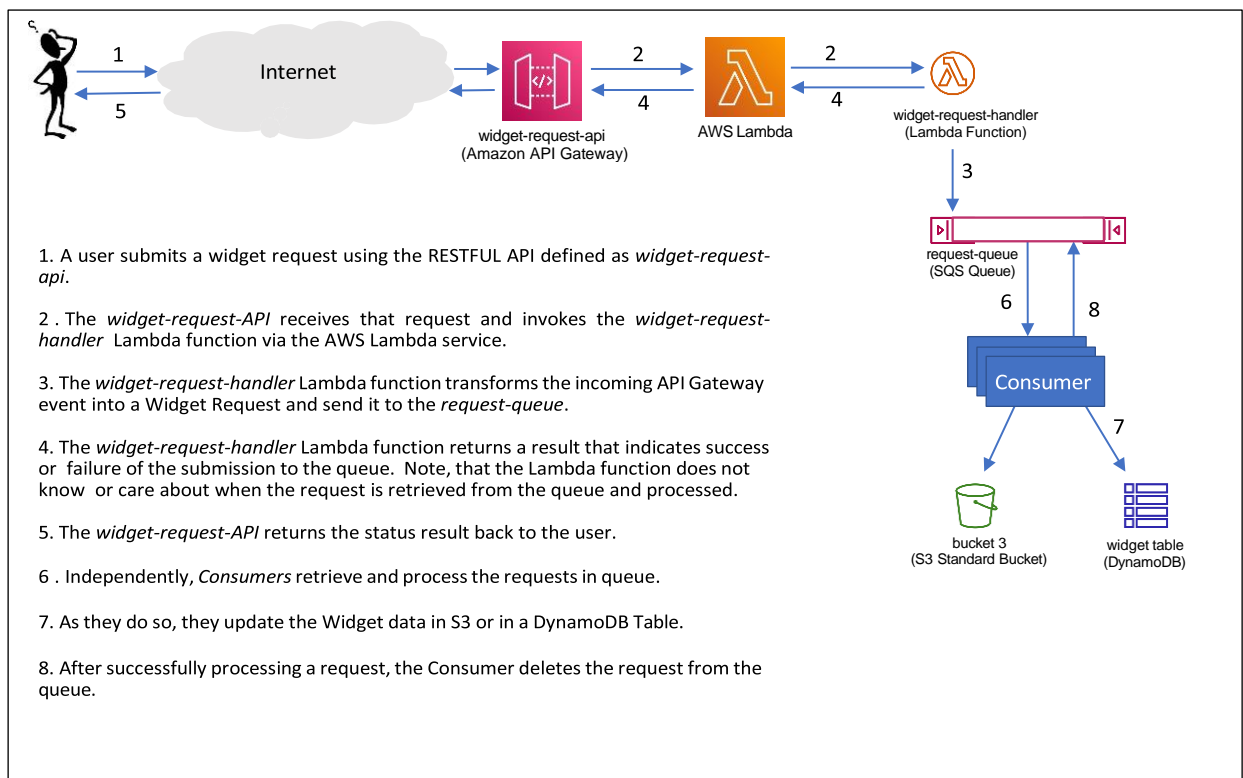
1
5
Internet
2
4
widget-request-api
(Amazon API Gateway)
AWS Lambda
2
4
widget-request-handler
(Lambda Function)
3
request-queue
(SQS Queue)
6
8
Consumer
7
bucket 3
(S3 Standard Bucket)
widget table
(DynamoDB)

1. A user submits a widget request using the RESTFUL API defined as *widget-request-api*.

2 . The *widget-request-API* receives that request and invokes the *widget-request-handler* Lambda function via the AWS Lambda service.

3. The *widget-request-handler* Lambda function transforms the incoming API Gateway event into a Widget Request and send it to the *request-queue*.

4. The *widget-request-handler* Lambda function returns a result that indicates success or failure of the submission to the queue. Note, that the Lambda function does not know or care about when the request is retrieved from the queue and processed.

5. The *widget-request-API* returns the status result back to the user.

6 . Independently, *Consumers* retrieve and process the requests in queue.

7. As they do so, they update the Widget data in S3 or in a DynamoDB Table.

8. After successfully processing a request, the Consumer deletes the request from the queue.